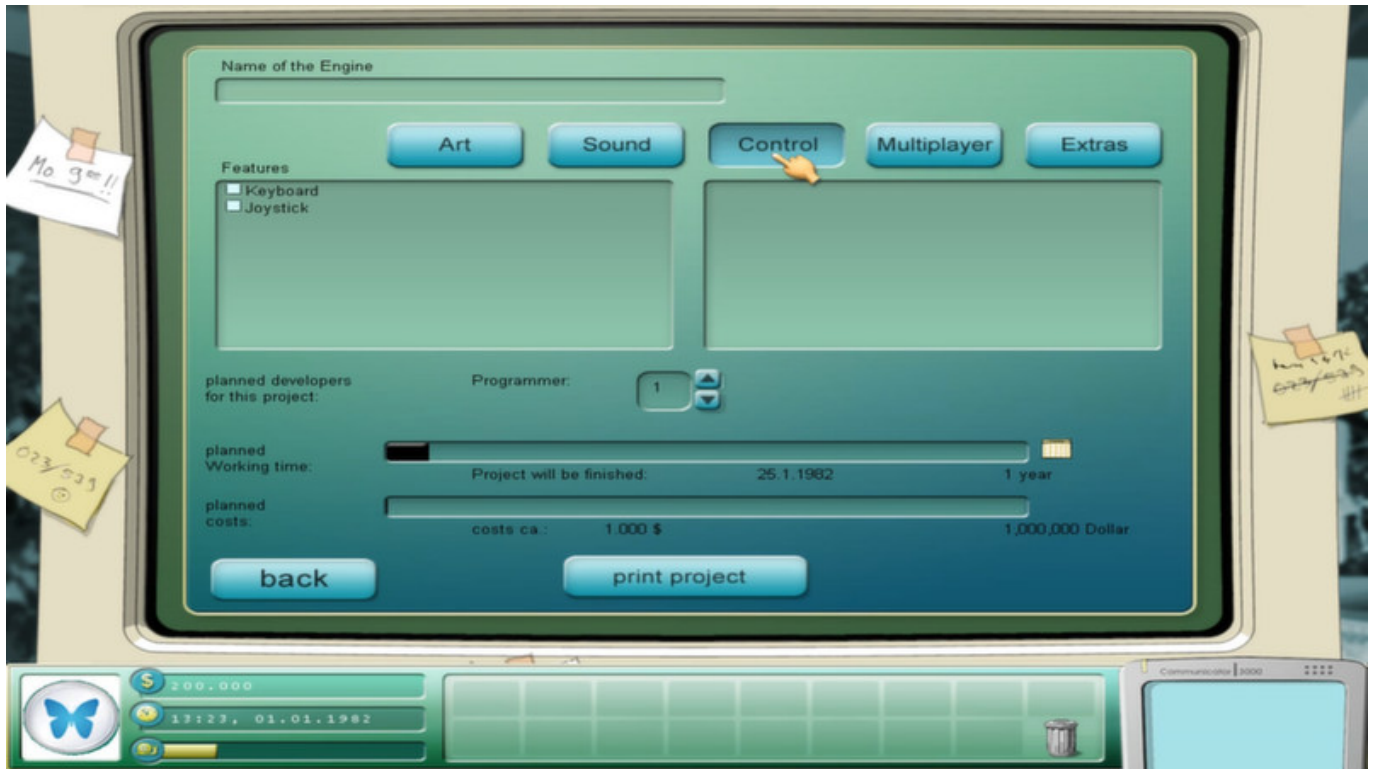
Name of the Engine

Art
Sound
Control
Multiplayer
Extras

Features
Keyboard
Joystick

planned developers for this project:
Programmer:
1

planned Working time:
Project will be finished:
25.1.1982
1 year

planned costs:
costs ca.:
1.000 $
1,000,000 Dollar

back
print project

Mo 9 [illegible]!!
023/535
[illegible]

$ 200.000
13:23, 01.01.1982

Communicator 3000